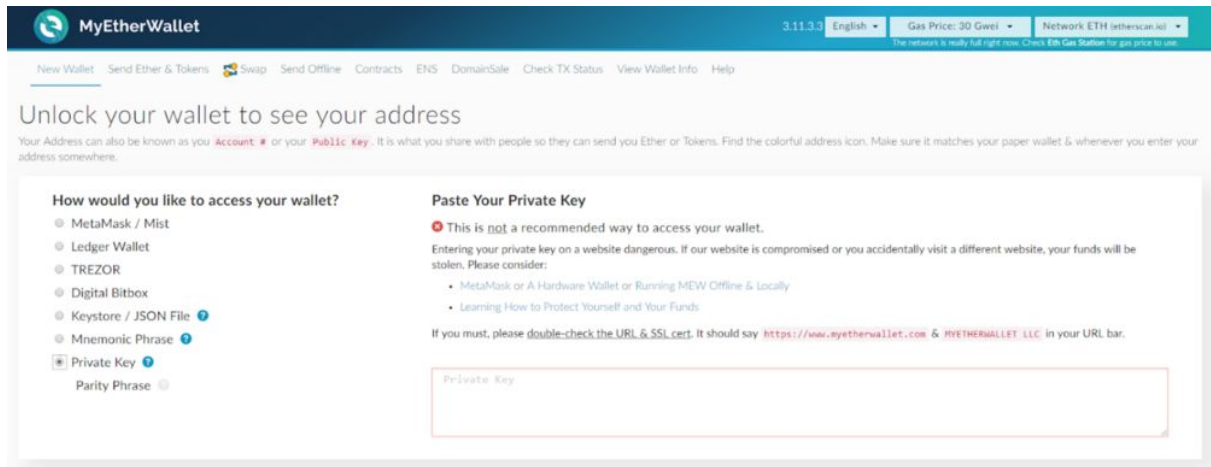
MyEtherWallet

3.11.3.3 English ▾ Gas Price: 30 Gwei ▾ Network ETH (etherscan.io) ▾

The network is really full right now. Check Eth Gas Station for gas price to use.

New Wallet Send Ether & Tokens Swap Send Offline Contracts ENS DomainSale Check TX Status View Wallet Info Help

Unlock your wallet to see your address

Your Address can also be known as you Account # or your Public Key. It is what you share with people so they can send you Ether or Tokens. Find the colorful address icon. Make sure it matches your paper wallet & whenever you enter your address somewhere.

How would you like to access your wallet?

MetaMask / Mist

Ledger Wallet

TREZOR

Digital Bitbox

Keystore / JSON File

Mnemonic Phrase

Private Key

Parity Phrase

Paste Your Private Key

This is not a recommended way to access your wallet.

Entering your private key on a website dangerous. If our website is compromised or you accidentally visit a different website, your funds will be stolen. Please consider:

• MetaMask or A Hardware Wallet or Running MEW Offline & Locally

• Learning How to Protect Yourself and Your Funds

If you must, please double-check the URL & SSL cert. It should say https://www.myetherwallet.com & MYETHERWALLET LLC in your URL bar.

Private Key